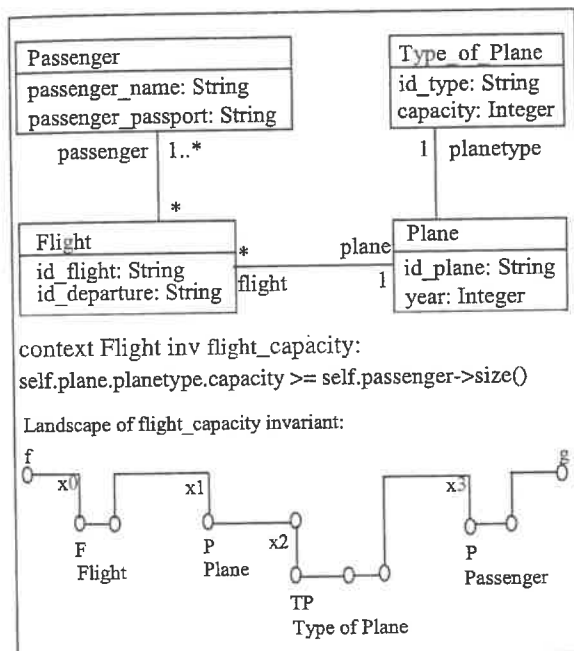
Passenger
passenger_name: String
passenger_passport: String

Type_of_Plane
id_type: String
capacity: Integer

passenger 1..*

1 planetype

*

Flight
id_flight: String
id_departure: String

* flight

plane 1

Plane
id_plane: String
year: Integer

context Flight inv flight_capacity:
self.plane.planetype.capacity >= self.passenger->size()

Landscape of flight_capacity invariant:

f
x0
x1
x2
x3
g

F
Flight

P
Plane

TP
Type of Plane

P
Passenger